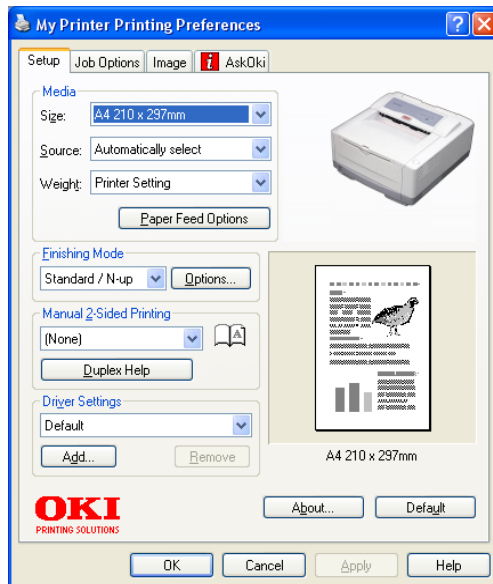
My Printer Printing Preferences

Setup | Job Options | Image | AskOki

Media

Size: A4 210 x 297mm

Source: Automatically select

Weight: Printer Setting

Paper Feed Options

Finishing Mode

Standard / N-up

Options...

Manual 2-Sided Printing

(None)

Duplex Help

Driver Settings

Default

Add...

Remove

A4 210 x 297mm

OKI
PRINTING SOLUTIONS

About...

Default

OK

Cancel

Apply

Help